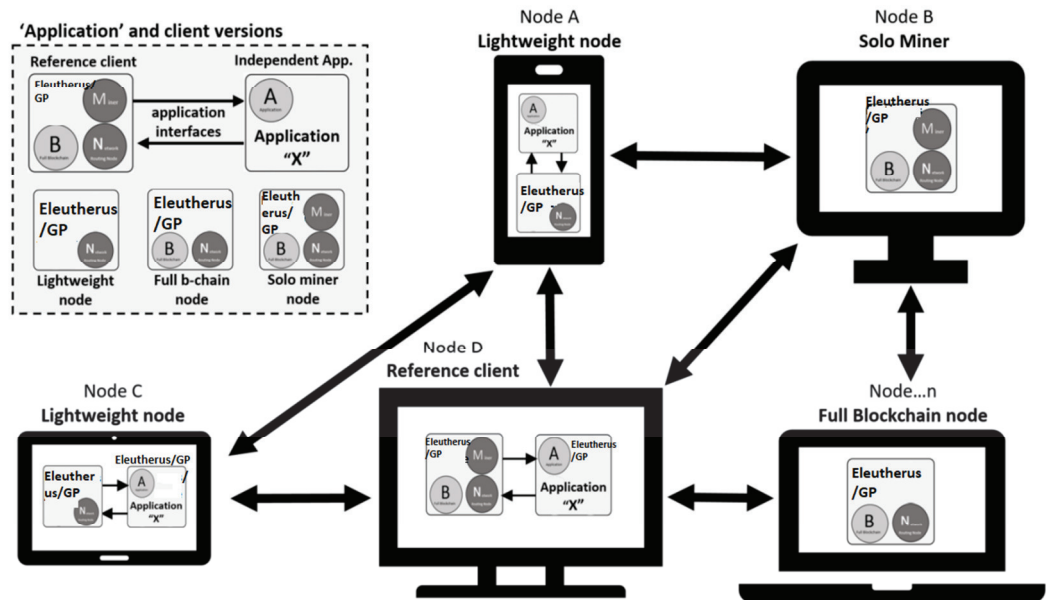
'Application' and client versions

Reference client

Independent App.

Eleutherus/GP

M

A

application interfaces

Application "X"

B

N

Eleutherus/GP

N

Eleutherus/GP

B

N

Eleutherus/GP

M

B

N

Lightweight node

Full b-chain node

Solo miner node

Node A
Lightweight node

A

Application "X"

Eleutherus/GP

N

Node B
Solo Miner

Eleutherus/GP

M

B

N

Node D
Reference client

Eleutherus/GP

M

A

Eleutherus/GP

B

N

Application "X"

Node C
Lightweight node

Eleutherus/GP

Eleutherus/GP

A

N

Application "X"

Node...n
Full Blockchain node

Eleutherus/GP

B

N